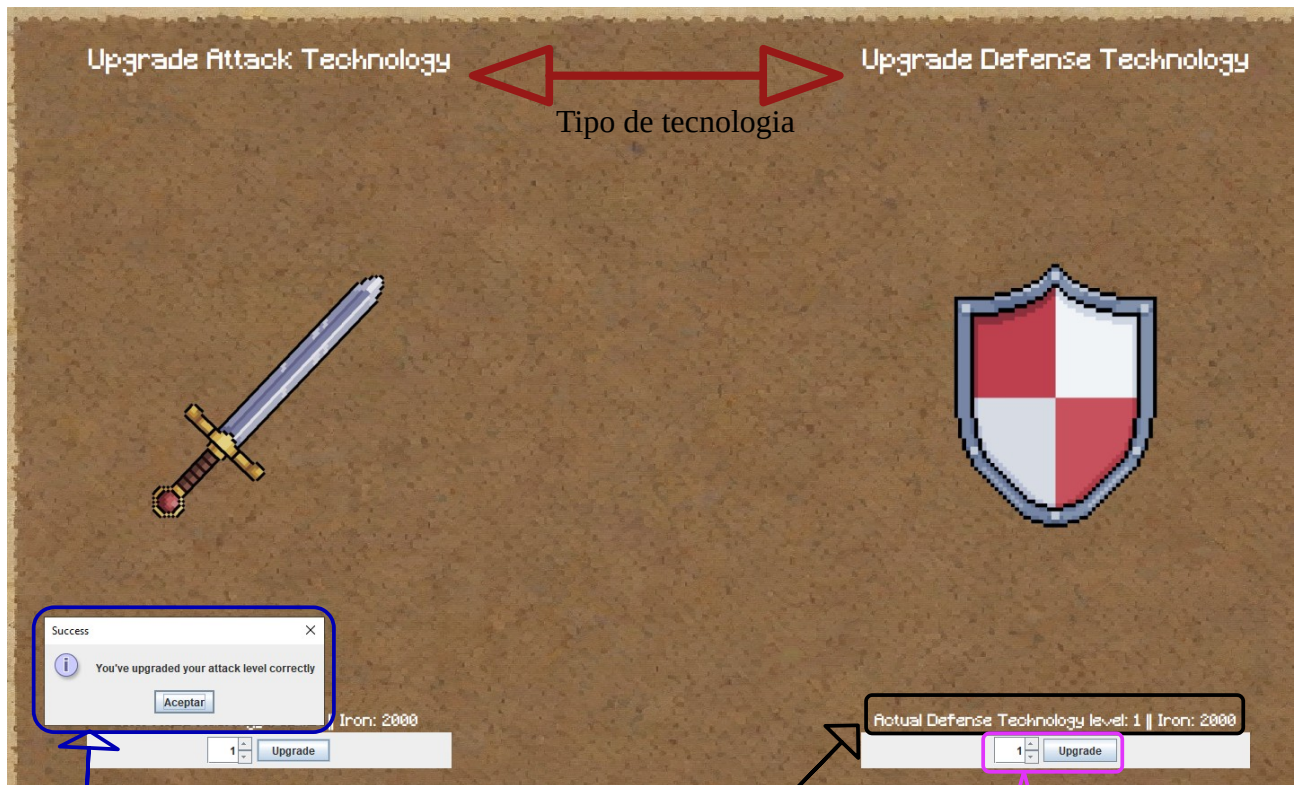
Upgrade Attack Technology

Upgrade Defense Technology

Tipo de tecnologia

Success

You've upgraded your attack level correctly

Aceptar

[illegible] Iron: 2000

1

Upgrade

Actual Defense Technology level: 1 || Iron: 2000

1

Upgrade